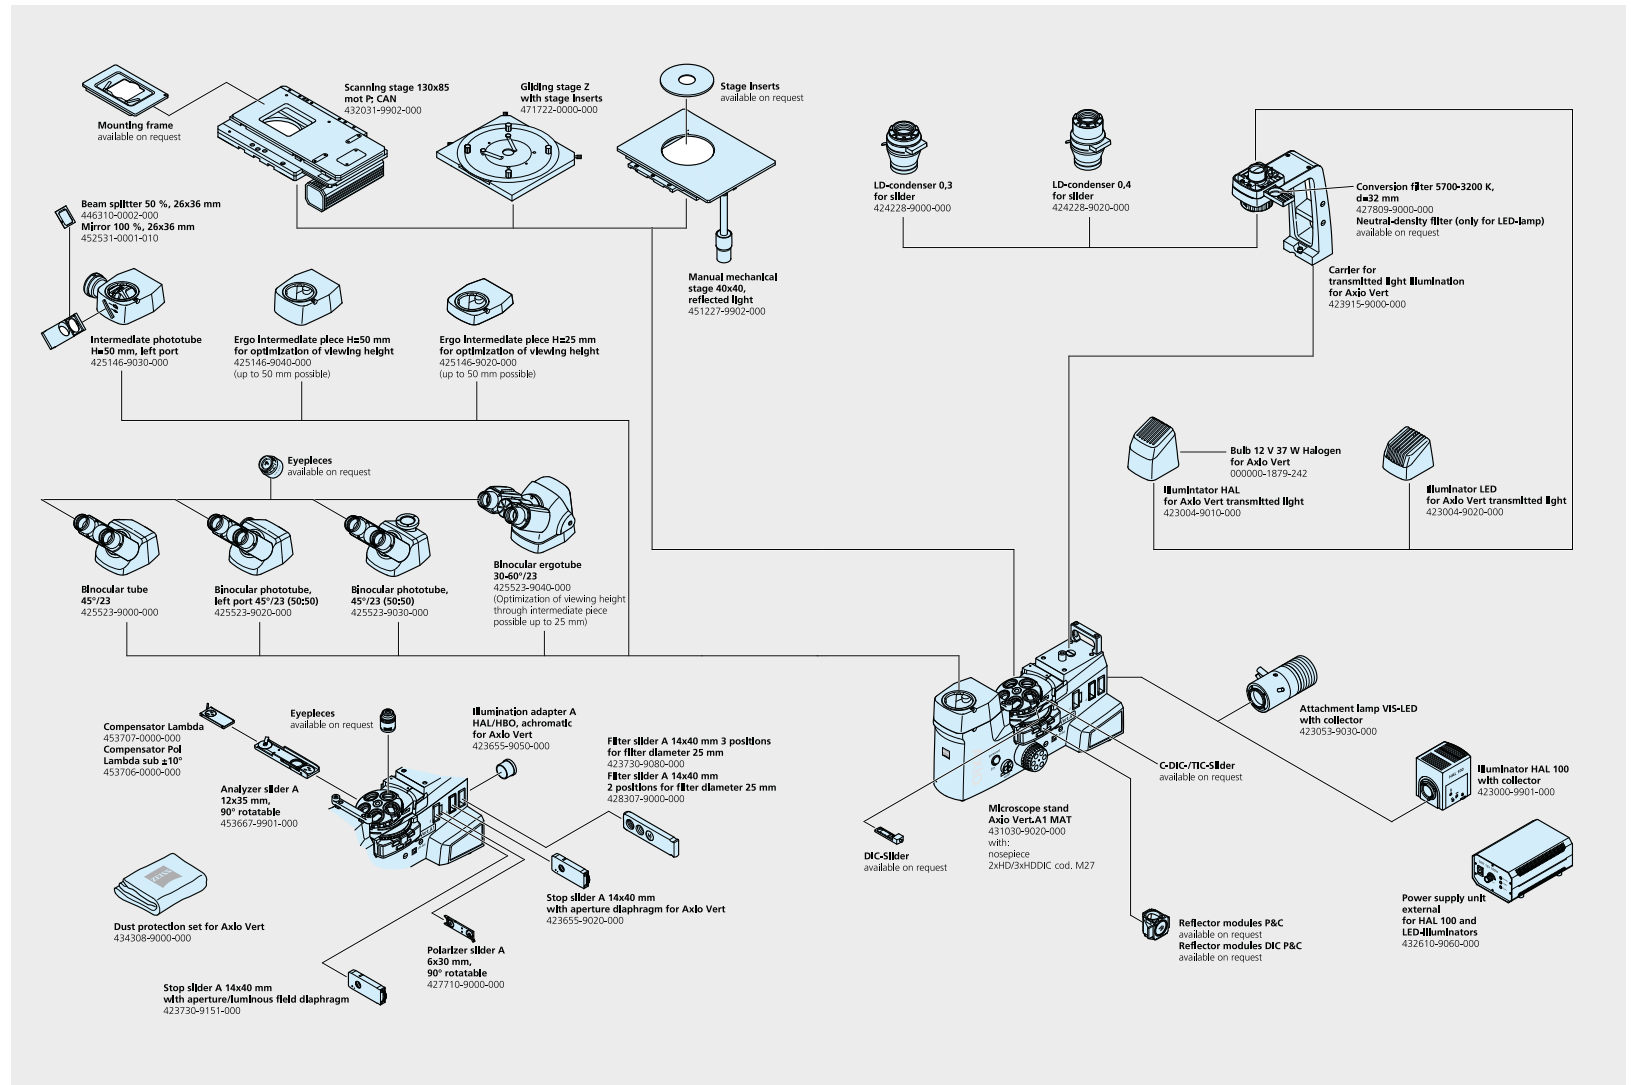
Mounting frame
available on request

Scanning stage 130x85
mot P; CAN
432031-9902-000

Gliding stage Z
with stage inserts
471722-0000-000

Stage inserts
available on request

LD-condenser 0,3
for slider
424228-9000-000

LD-condenser 0,4
for slider
424228-9020-000

Conversion filter 5700-3200 K,
d=32 mm
427809-9000-000
Neutral-density filter (only for LED-lamp)
available on request

Carrier for
transmitted light illumination
for Axio Vert
423915-9000-000

Beam splitter 50 %, 26x36 mm
446310-0002-000
Mirror 100 %, 26x36 mm
452531-0001-010

Manual mechanical
stage 40x40,
reflected light
451227-9902-000

Intermediate phototube
H=50 mm, left port
425146-9030-000

Ergo intermediate piece H=50 mm
for optimization of viewing height
425146-9040-000
(up to 50 mm possible)

Ergo intermediate piece H=25 mm
for optimization of viewing height
425146-9020-000
(up to 50 mm possible)

Bulb 12 V 37 W Halogen
for Axio Vert
000000-1879-242

Illuminator HAL
for Axio Vert transmitted light
423004-9010-000

Illuminator LED
for Axio Vert transmitted light
423004-9020-000

Eyepieces
available on request

Binocular tube
45°/23
425523-9000-000

Binocular phototube,
left port 45°/23 (50:50)
425523-9020-000

Binocular phototube,
45°/23 (50:50)
425523-9030-000

Binocular ergotube
30-60°/23
425523-9040-000
(Optimization of viewing height
through intermediate piece
possible up to 25 mm)

Compensator Lambda
453707-0000-000
Compensator Pol
Lambda sub ±10°
453706-0000-000

Eyepieces
available on request

Illumination adapter A
HAL/HBO, achromatic
for Axio Vert
423655-9050-000

Filter slider A 14x40 mm 3 positions
for filter diameter 25 mm
423730-9080-000
Filter slider A 14x40 mm
2 positions for filter diameter 25 mm
428307-9000-000

Analyzer slider A
12x35 mm,
90° rotatable
453667-9901-000

Attachment lamp VIS-LED
with collector
423053-9030-000

C-DIC-/TIC-Slider
available on request

Illuminator HAL 100
with collector
423000-9901-000

Microscope stand
Axio Vert.A1 MAT
431030-9020-000
with:
nosepiece
2xHD/3xHDDIC cod. M27

DIC-Slider
available on request

Dust protection set for Axio Vert
434308-9000-000

Stop slider A 14x40 mm
with aperture diaphragm for Axio Vert
423655-9020-000

Power supply unit
external
for HAL 100 and
LED-illuminators
432610-9060-000

Reflector modules P&C
available on request
Reflector modules DIC P&C
available on request

Polarizer slider A
6x30 mm,
90° rotatable
427710-9000-000

Stop slider A 14x40 mm
with aperture/luminous field diaphragm
423730-9151-000